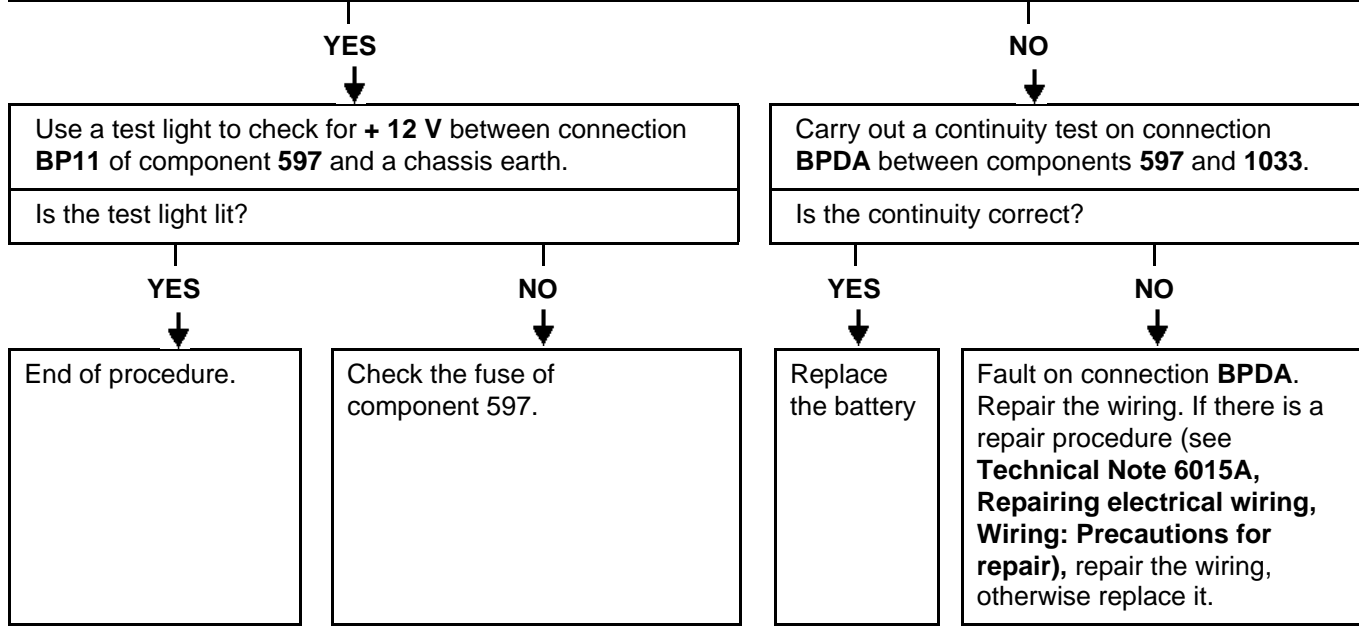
YES

NO

Use a test light to check for **+ 12 V** between connection **BP11** of component **597** and a chassis earth.

Is the test light lit?

YES

NO

End of procedure.

Check the fuse of component 597.

Carry out a continuity test on connection **BPDA** between components **597** and **1033**.

Is the continuity correct?

YES

NO

Replace the battery

Fault on connection **BPDA**. Repair the wiring. If there is a repair procedure (see **Technical Note 6015A, Repairing electrical wiring, Wiring: Precautions for repair),** repair the wiring, otherwise replace it.